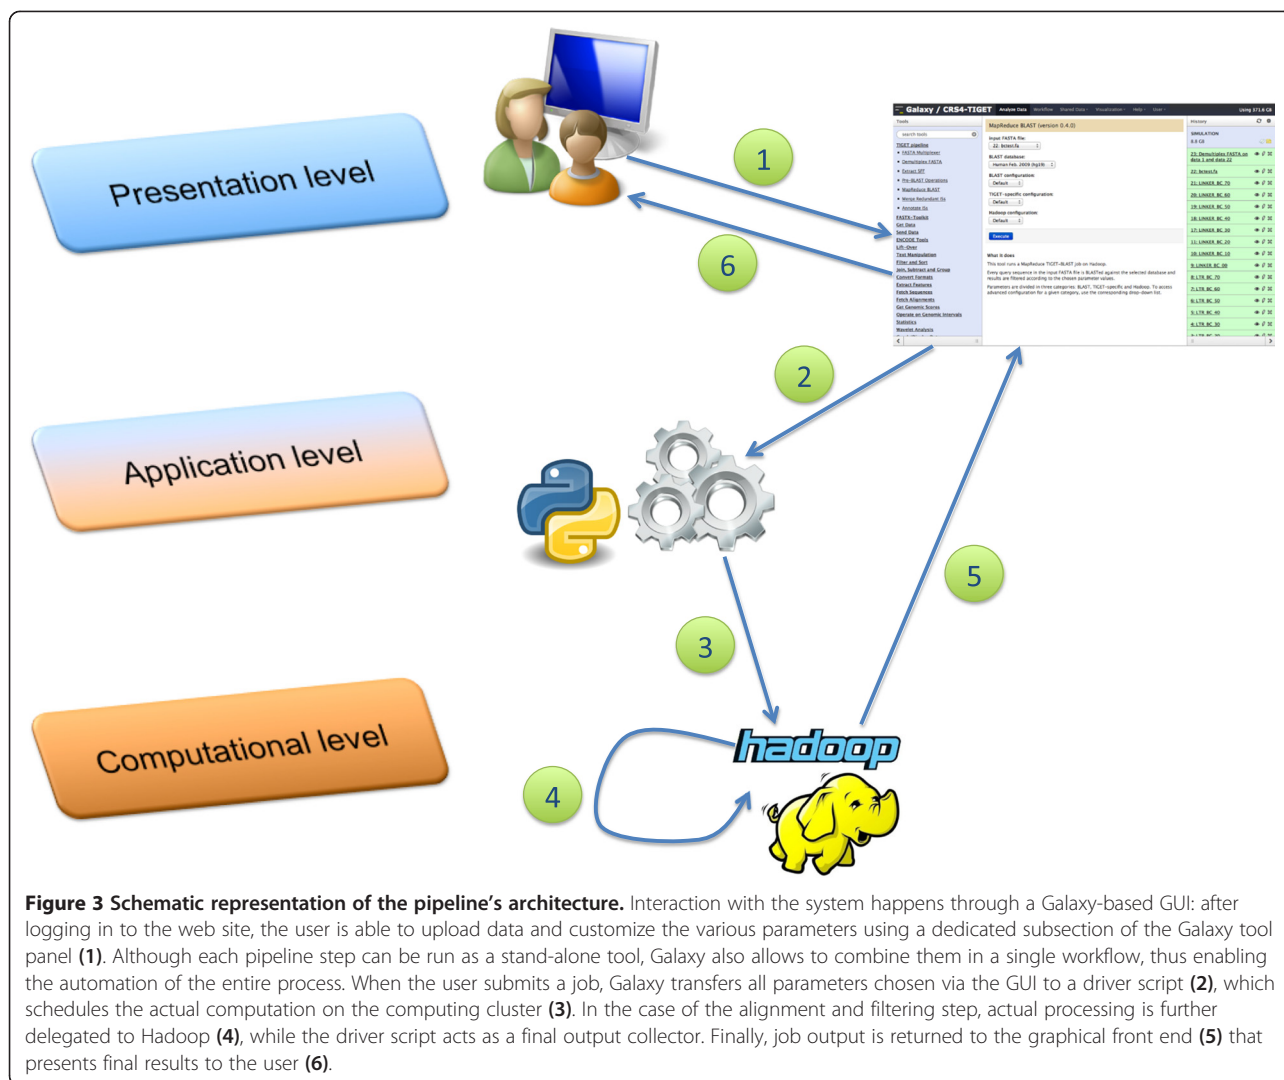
Presentation level

Application level

Computational level

1

2

3

4

5

6

Galaxy / CRS4-TIGET

MapReduce BLAST (version 0.4.0)

Execute

hadoop

**Figure 3 Schematic representation of the pipeline's architecture.** Interaction with the system happens through a Galaxy-based GUI: after logging in to the web site, the user is able to upload data and customize the various parameters using a dedicated subsection of the Galaxy tool panel **(1)**. Although each pipeline step can be run as a stand-alone tool, Galaxy also allows to combine them in a single workflow, thus enabling the automation of the entire process. When the user submits a job, Galaxy transfers all parameters chosen via the GUI to a driver script **(2)**, which schedules the actual computation on the computing cluster **(3)**. In the case of the alignment and filtering step, actual processing is further delegated to Hadoop **(4)**, while the driver script acts as a final output collector. Finally, job output is returned to the graphical front end **(5)** that presents final results to the user **(6)**.